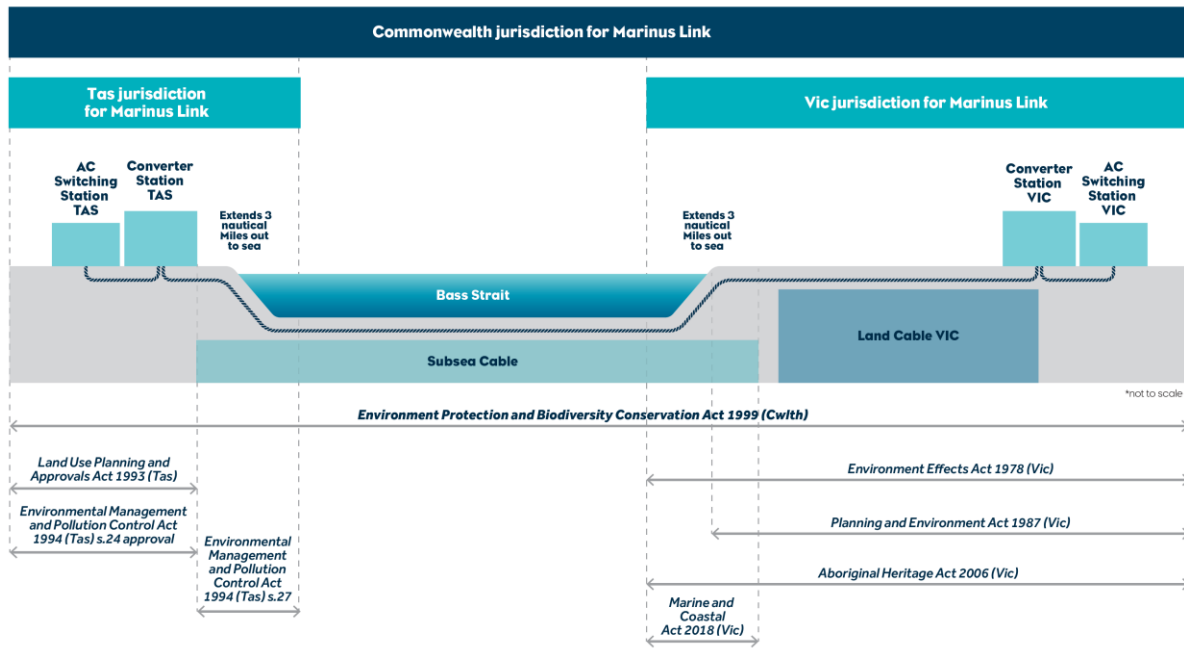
Commonwealth jurisdiction for Marinus Link

Tas jurisdiction for Marinus Link

Vic jurisdiction for Marinus Link

AC Switching Station TAS

Converter Station TAS

Extends 3 nautical Miles out to sea

Extends 3 nautical Miles out to sea

Converter Station VIC

AC Switching Station VIC

Bass Strait

Land Cable VIC

Subsea Cable

*not to scale

Environment Protection and Biodiversity Conservation Act 1999 (Cwlth)

Land Use Planning and Approvals Act 1993 (Tas)

Environmental Management and Pollution Control Act 1994 (Tas) s.24 approval

Environmental Management and Pollution Control Act 1994 (Tas) s.27

Environment Effects Act 1978 (Vic)

Planning and Environment Act 1987 (Vic)

Aboriginal Heritage Act 2006 (Vic)

Marine and Coastal Act 2018 (Vic)